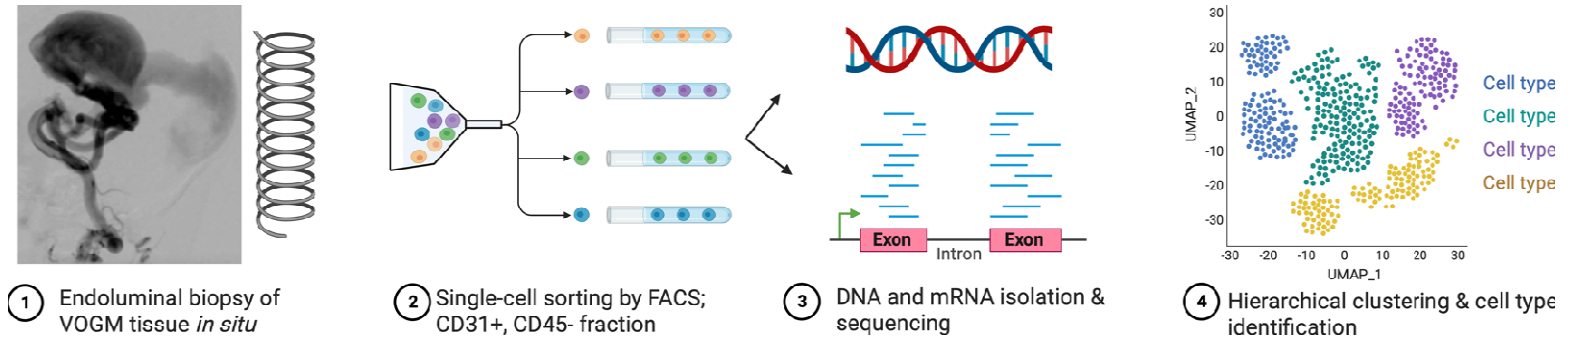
Exon
Intron
Exon

30
20
10
0
-10
-20
-30
UMAP_2
-30 -20 -10 0 10 20 30
UMAP_1

Cell type
Cell type
Cell type
Cell type

1 Endoluminal biopsy of VOGM tissue *in situ*

2 Single-cell sorting by FACS; CD31+, CD45- fraction

3 DNA and mRNA isolation & sequencing

4 Hierarchical clustering & cell type identification